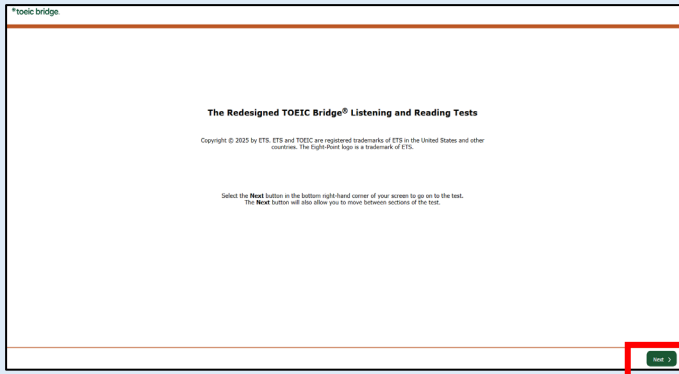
toeic bridge.

The Redesigned TOEIC Bridge® Listening and Reading Tests

Copyright © 2025 by ETS. ETS and TOEIC are registered trademarks of ETS in the United States and other countries. The Eight-Point logo is a trademark of ETS.

Select the **Next** button in the bottom right-hand corner of your screen to go on to the test. The **Next** button will also allow you to move between sections of the test.

Next ›